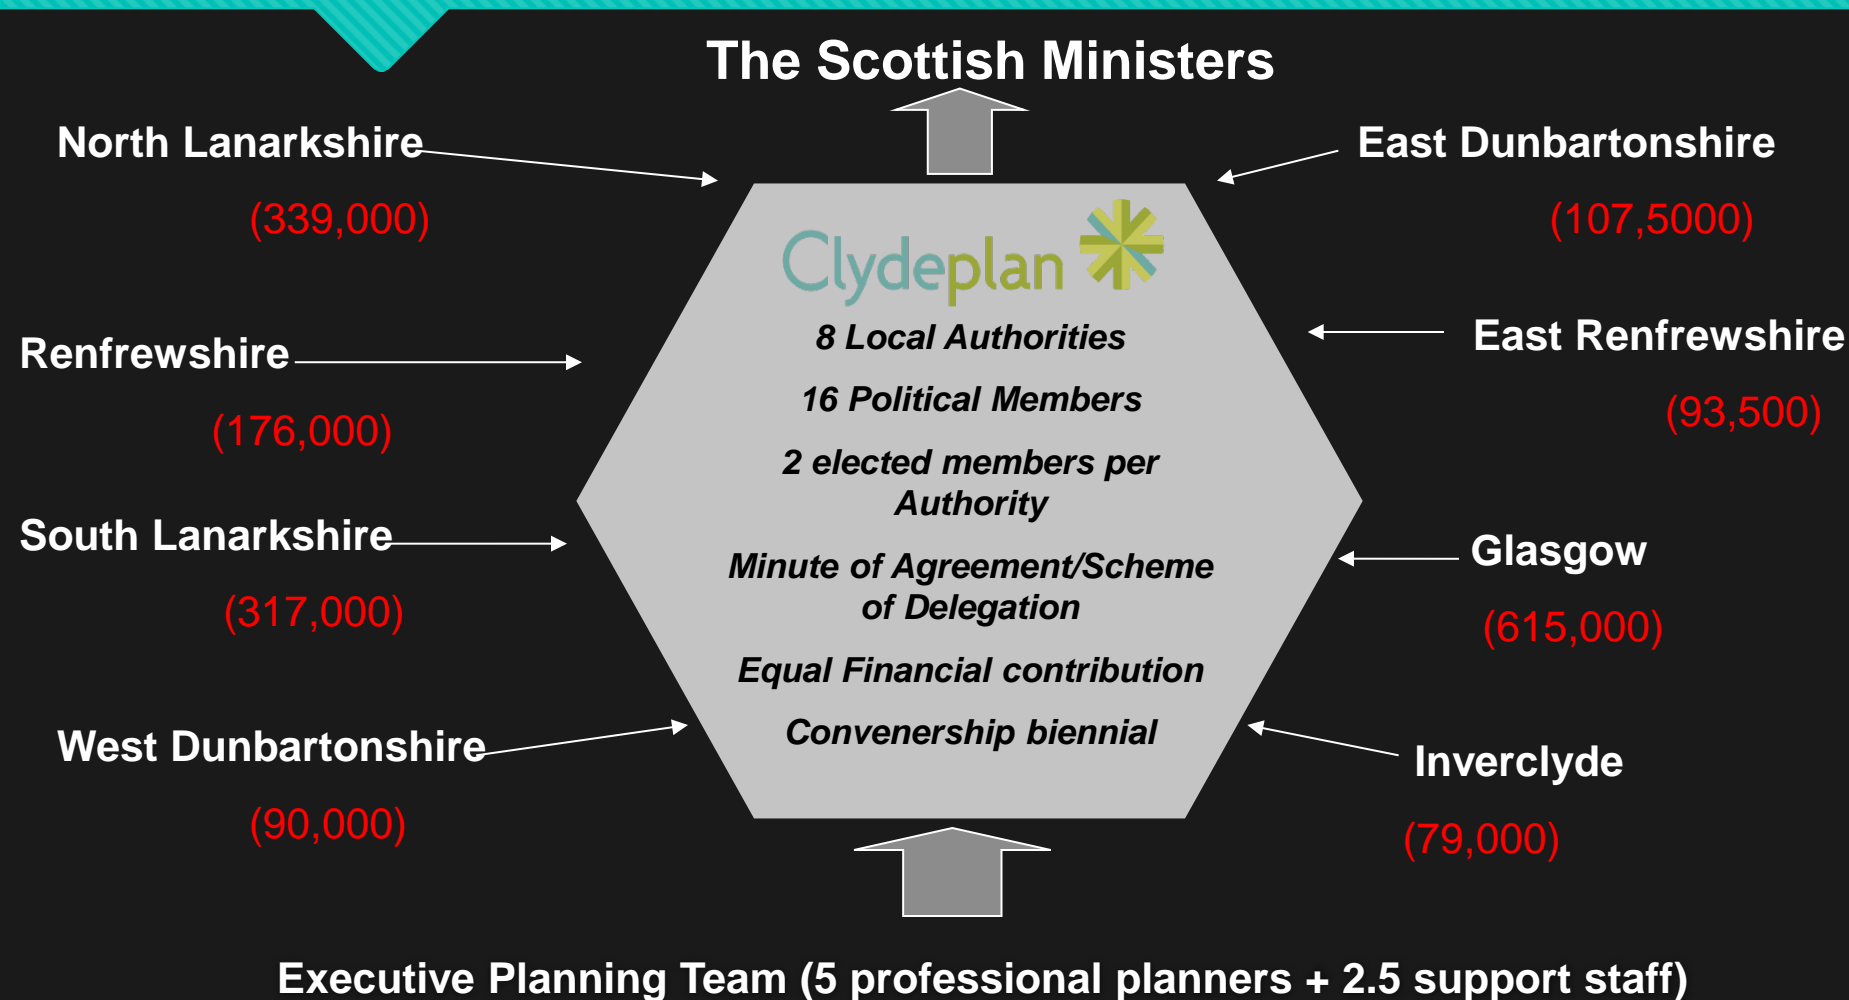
The Scottish Ministers

North Lanarkshire

(339,000)

East Dunbartonshire

(107,5000)

Clydeplan

8 Local Authorities

16 Political Members

2 elected members per Authority

Minute of Agreement/Scheme of Delegation

Equal Financial contribution

Convenership biennial

Renfrewshire

(176,000)

East Renfrewshire

(93,500)

South Lanarkshire

(317,000)

Glasgow

(615,000)

West Dunbartonshire

(90,000)

Inverclyde

(79,000)

Executive Planning Team (5 professional planners + 2.5 support staff)